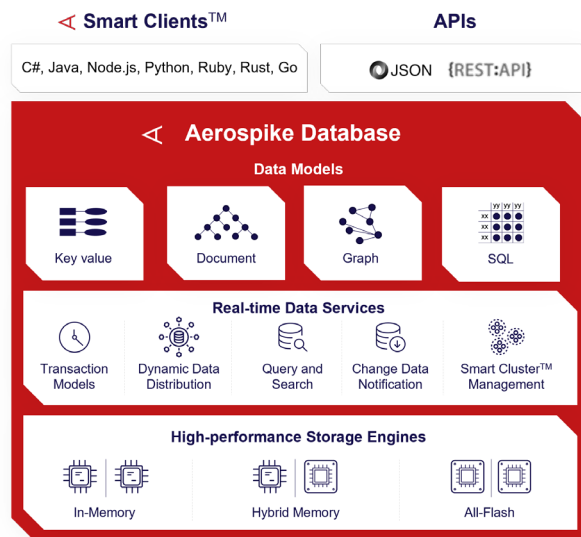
Smart Clients™

APIs

C#, Java, Node.js, Python, Ruby, Rust, Go

JSON {REST:API}

Aerospike Database

Data Models

Key value

Document

Graph

| | yy | yy | yy |
|---|---|---|---|
| xx | | | |
| xx | | | |
| xx | | | |

SQL

Real-time Data Services

Transaction Models

Dynamic Data Distribution

Query and Search

Change Data Notification

Smart Cluster™ Management

High-performance Storage Engines

In-Memory

Hybrid Memory

All-Flash